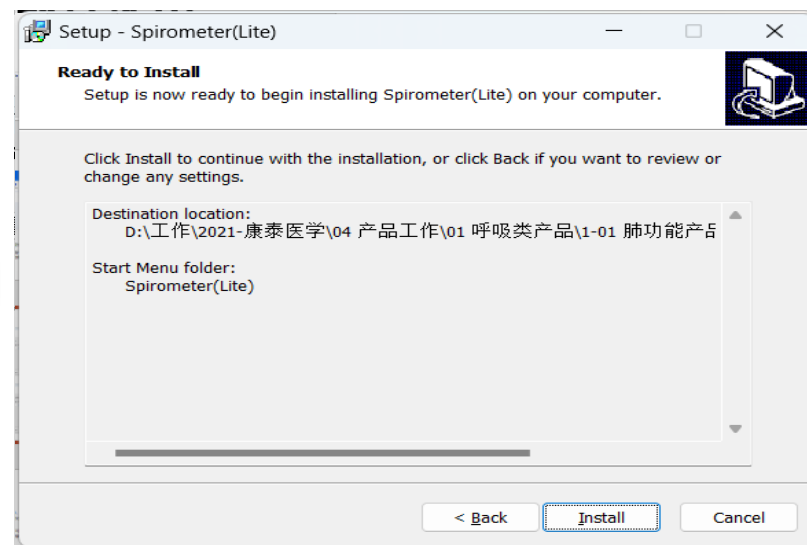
Setup - Spirometer(Lite)

Ready to Install
Setup is now ready to begin installing Spirometer(Lite) on your computer.

Click Install to continue with the installation, or click Back if you want to review or change any settings.

Destination location:
D:\工作\2021-康泰医学\04 产品工作\01 呼吸类产品\1-01 肺功能产品

Start Menu folder:
Spirometer(Lite)

< Back
Install
Cancel